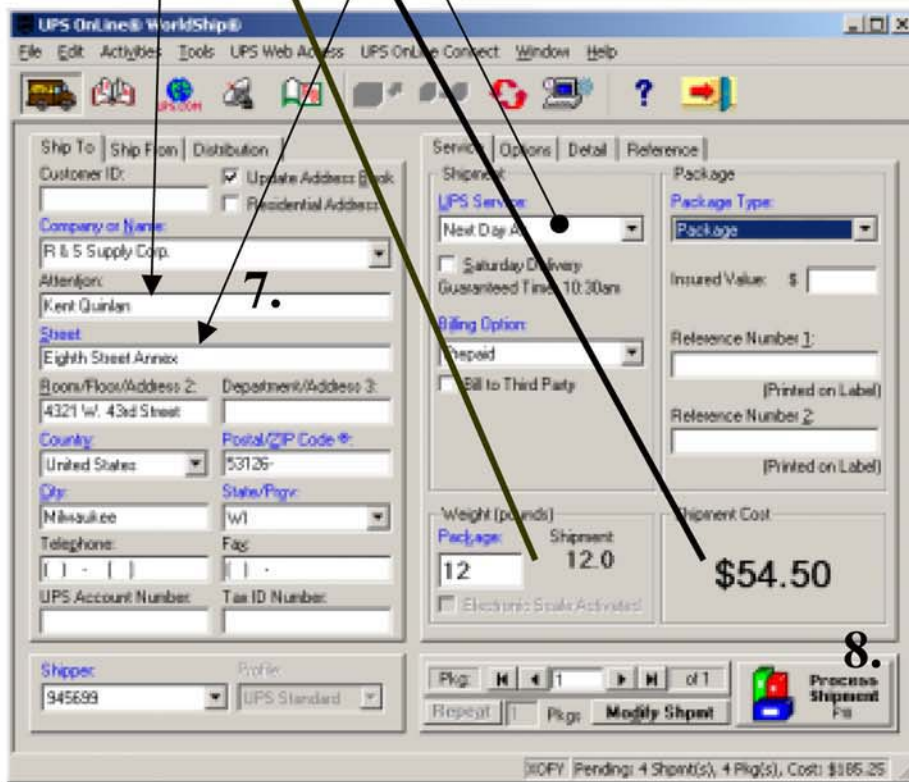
UPS OnLine® WorldShip®

File Edit Activities Tools UPS Web Access UPS OnLine Connect Window Help

Ship To | Ship From | Distribution

Customer ID:

Update Address Book

Residential Address

Company or Name:

R & S Supply Corp.

Attention:

Kent Quinlan

7.

Street:

Eighth Street Annex

Room/Floor/Address 2:

4321 W. 43rd Street

Department/Address 3:

Country:

United States

Postal/ZIP Code ®:

53126-

City:

Milwaukee

State/Prov:

WI

Telephone:

( ) - ( )

Fax:

( ) -

UPS Account Number:

Tax ID Number:

Shipper:

945699

Profile:

UPS Standard

Service | Options | Detail | Reference

Shipment

UPS Service:

Next Day A

Saturday Delivery

Guaranteed Time: 10:30am

Billing Option:

Prepaid

Bill to Third Party

Package

Package Type:

Package

Insured Value: $

Reference Number 1:

(Printed on Label)

Reference Number 2:

(Printed on Label)

Weight (pounds)

Package:

12

Shipment

12.0

Electronic Scale Activated

Shipment Cost

$54.50

8.

Pkg: 1 of 1

Repeat 1 Pkgs

Modify Shpmt

Process Shipment F10

XOFY Pending: 4 Shpmt(s), 4 Pkg(s), Cost: $185.25